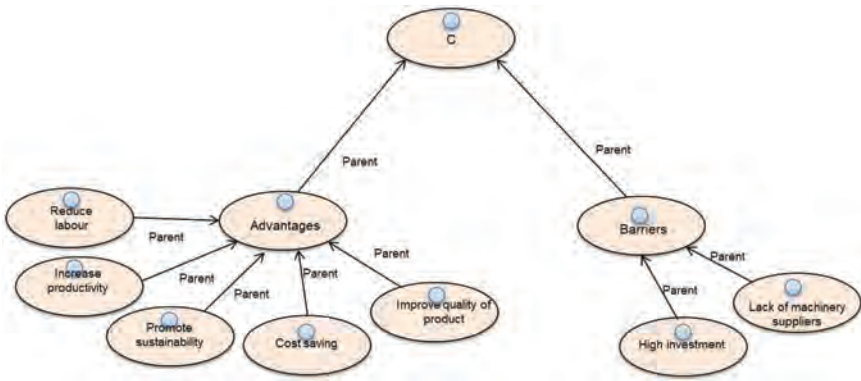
C

Parent

Parent

Advantages

Reduce labour

Parent

Increase productivity

Parent

Parent

Parent

Parent

Promote sustainability

Cost saving

Improve quality of product

Barriers

Parent

Parent

High investment

Lack of machinery suppliers